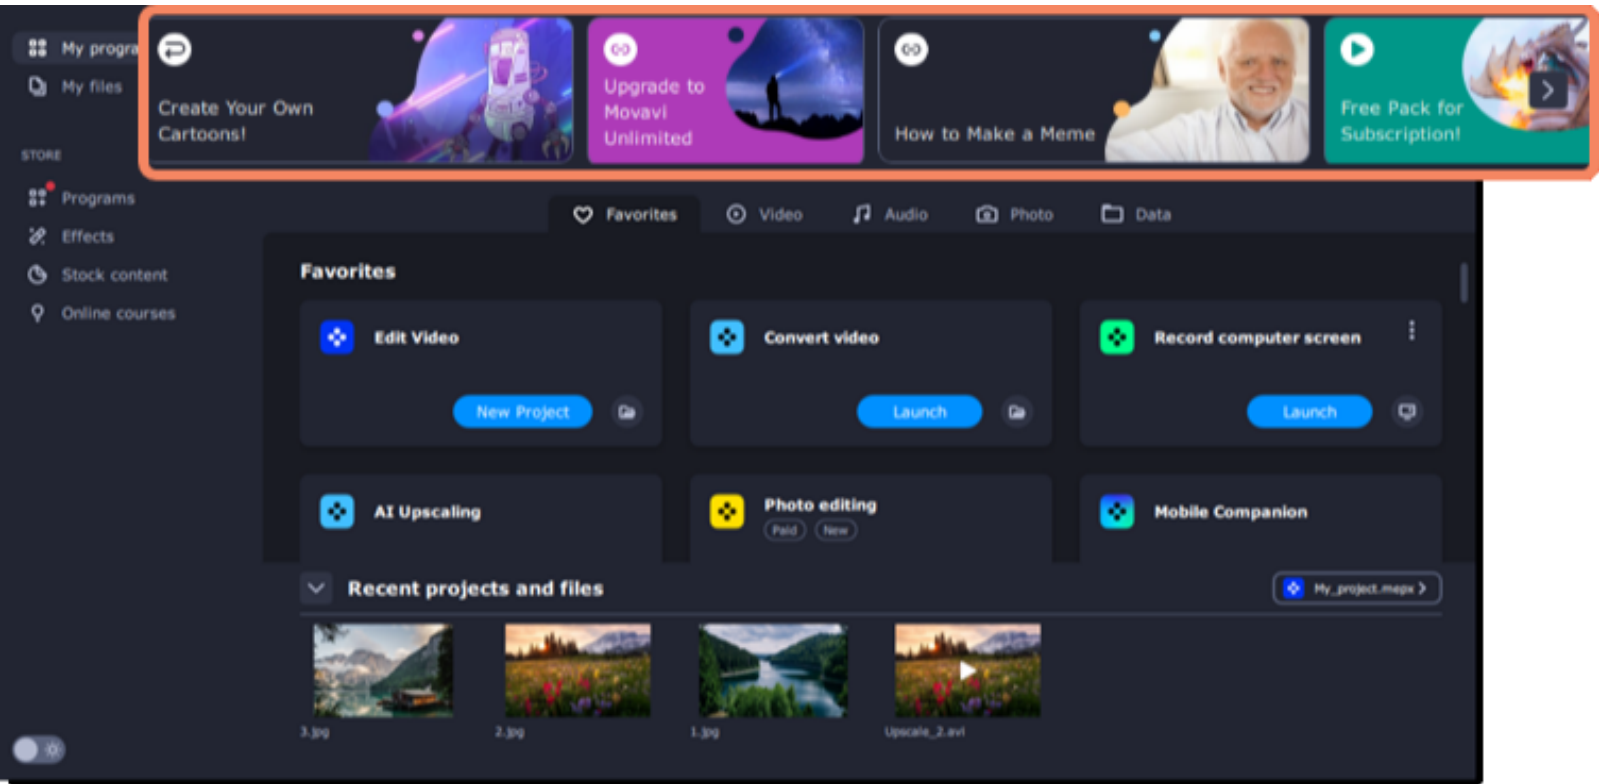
My progra
My files

STORE

Programs
Effects
Stock content
Online courses

Create Your Own Cartoons!

Upgrade to Movavi Unlimited

How to Make a Meme

Free Pack for Subscription!

Favorites Video Audio Photo Data

Favorites

Edit Video
New Project

Convert video
Launch

Record computer screen
Launch

AI Upscaling

Photo editing
Paid New

Mobile Companion

Recent projects and files

My_project.mepx

3.jpg
2.jpg
1.jpg
Upscale_2.avi